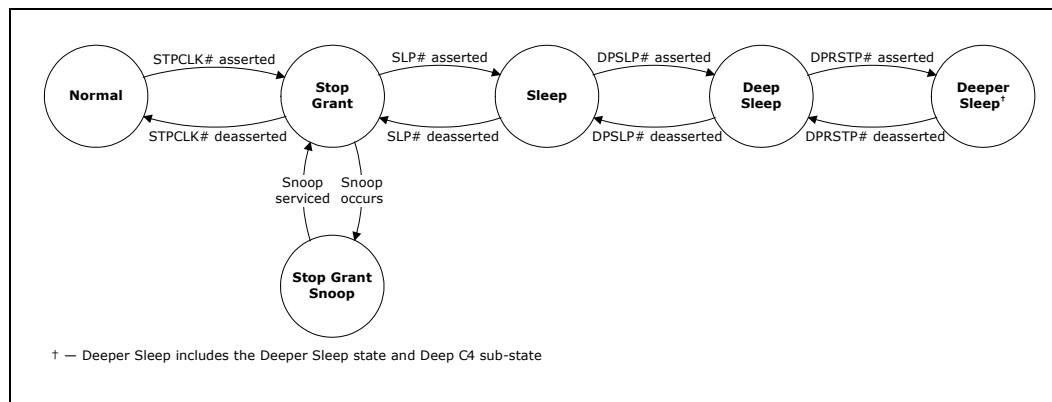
Normal

STPCLK# asserted

STPCLK# deasserted

Stop Grant

SLP# asserted

SLP# deasserted

Sleep

DPSLP# asserted

DPSLP# deasserted

Deep Sleep

DPRSTP# asserted

DPRSTP# deasserted

Deeper Sleep†

Snoop serviced

Snoop occurs

Stop Grant Snoop

† — Deeper Sleep includes the Deeper Sleep state and Deep C4 sub-state